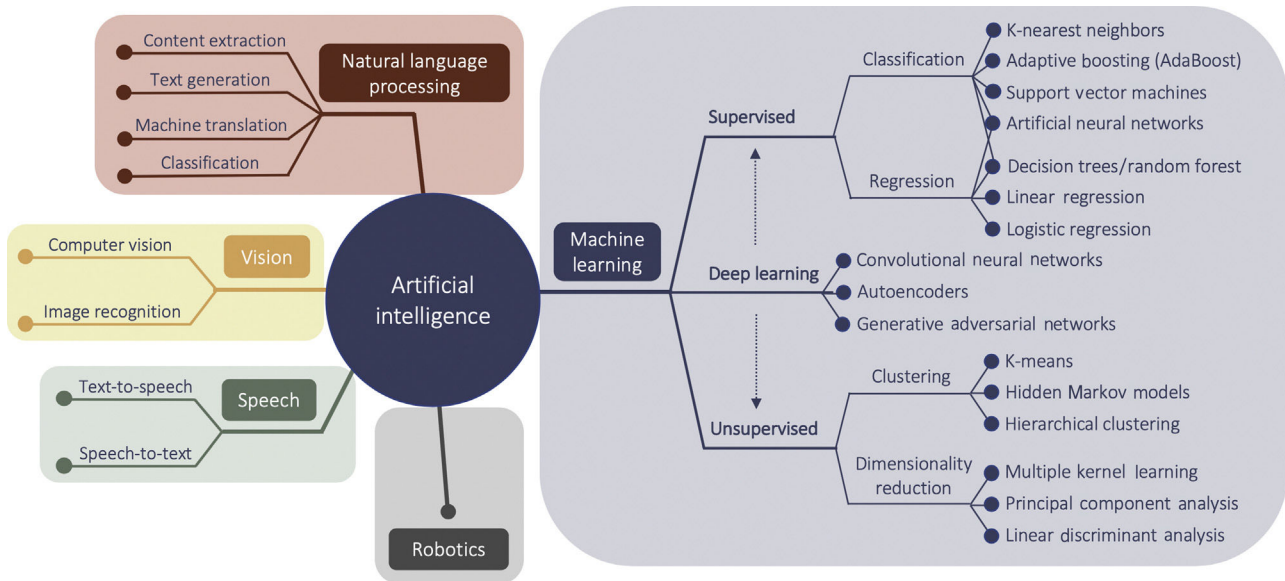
Content extraction
Text generation
Machine translation
Classification
Natural language processing

Computer vision
Image recognition
Vision

Text-to-speech
Speech-to-text
Speech

Artificial intelligence

Robotics

Machine learning

Supervised
Classification
K-nearest neighbors
Adaptive boosting (AdaBoost)
Support vector machines
Artificial neural networks
Regression
Decision trees/random forest
Linear regression
Logistic regression

Deep learning
Convolutional neural networks
Autoencoders
Generative adversarial networks

Unsupervised
Clustering
K-means
Hidden Markov models
Hierarchical clustering
Dimensionality reduction
Multiple kernel learning
Principal component analysis
Linear discriminant analysis